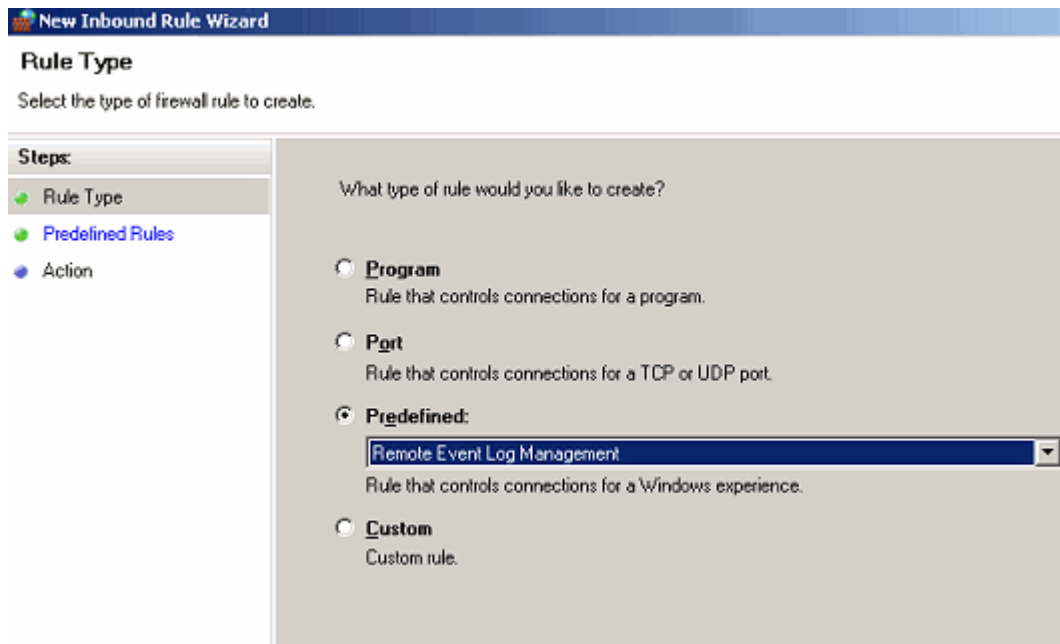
New Inbound Rule Wizard

Rule Type

Select the type of firewall rule to create.

Steps:

Rule Type

Predefined Rules

Action

What type of rule would you like to create?

Program

Rule that controls connections for a program.

Port

Rule that controls connections for a TCP or UDP port.

Predefined:

Remote Event Log Management

Rule that controls connections for a Windows experience.

Custom

Custom rule.